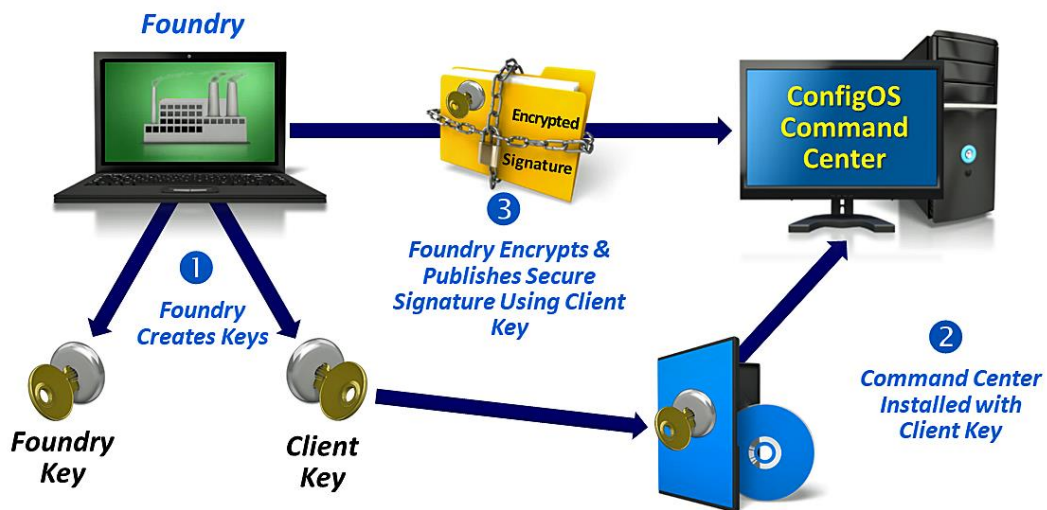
Foundry

Encrypted

Signature

ConfigOS Command Center

3

Foundry Encrypts & Publishes Secure Signature Using Client Key

1

Foundry Creates Keys

2

Command Center Installed with Client Key

Foundry Key

Client Key